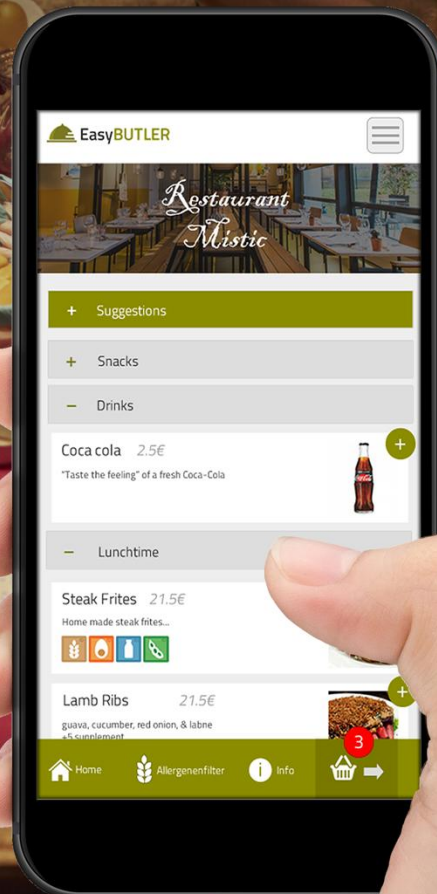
EasyBUTLER

Restaurant Mistic

+ Suggestions

+ Snacks

− Drinks

Coca cola 2.5€

"Taste the feeling" of a fresh Coca-Cola

+

− Lunchtime

Steak Frites 21.5€

Home made steak frites...

Lamb Ribs 21.5€

guava, cucumber, red onion, & labne +5 supplement

+

Home Allergenenfilter Info 3